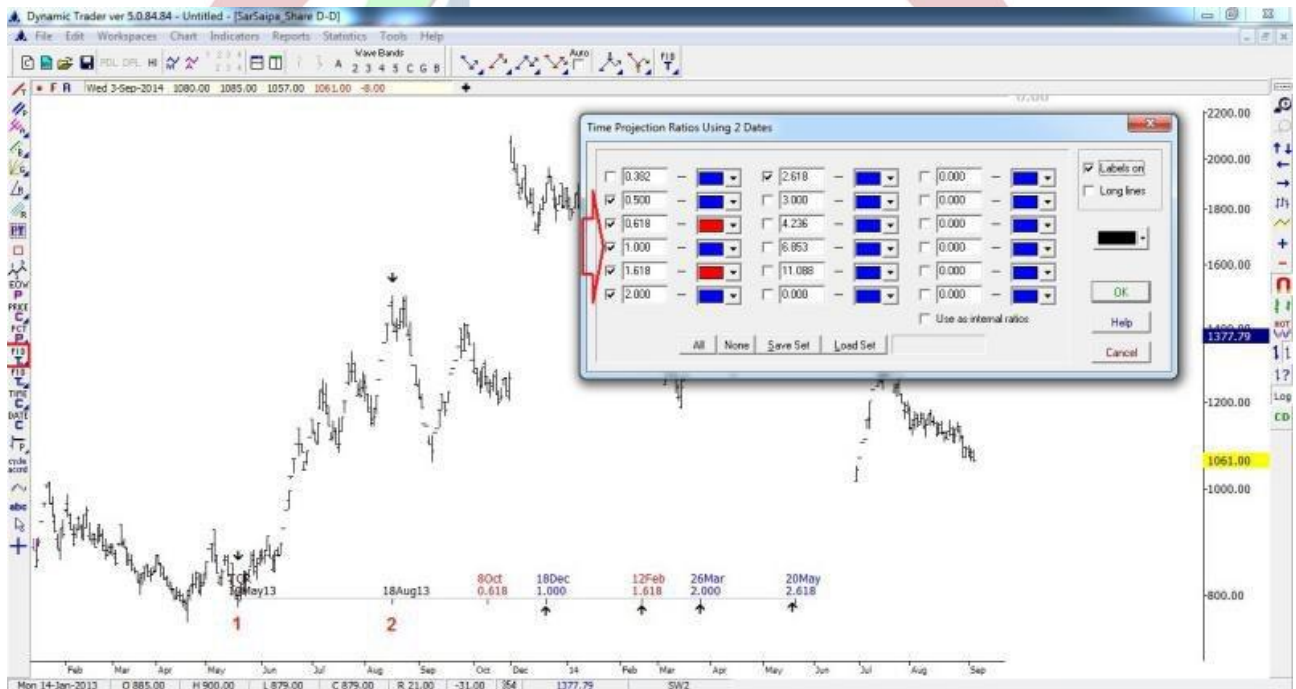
Dynamic Trader ver 5.0.84.84 - Untitled - [SarSaipa_Share D-D]

File Edit Workspaces Chart Indicators Reports Statistics Tools Help

Wave Bands
A 2 3 4 5 C G B

F R Wed 3-Sep-2014 1080.00 1085.00 1057.00 1061.00 -8.00

Time Projection Ratios Using 2 Dates

| | | | | | |
|---|---|---|---|---|---|
| ☐ 0.382 | | ☑ 2.618 | | ☐ 0.000 | |
| ☑ 0.500 | | ☐ 3.000 | | ☐ 0.000 | |
| ☑ 0.618 | | ☐ 4.236 | | ☐ 0.000 | |
| ☑ 1.000 | | ☐ 6.853 | | ☐ 0.000 | |
| ☑ 1.618 | | ☐ 11.088 | | ☐ 0.000 | |
| ☑ 2.000 | | ☐ 0.000 | | ☐ 0.000 | |

☐ Use as internal ratios

All None Save Set Load Set

☑ Labels on
☐ Long lines

OK
Help
Cancel

2200.00
2000.00
1800.00
1600.00
1377.79
1200.00
1061.00
1000.00
800.00

19May13 18Aug13 8Oct 0.618 18Dec 1.000 12Feb 1.618 26Mar 2.000 20May 2.618

1 2

Feb Mar Apr May Jun Jul Aug Sep Oct Dec 14 Feb Mar Apr May Jun Jul Aug Sep

Mon 14-Jan-2013 O 885.00 H 900.00 L 879.00 C 879.00 R 21.00 -31.00 354 1377.79 SW2